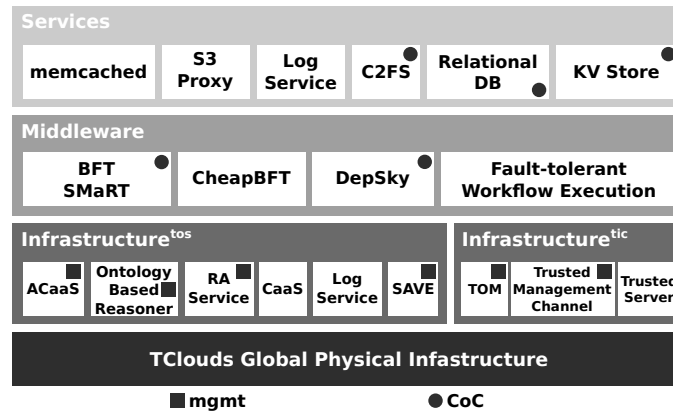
Services

memcached
S3 Proxy
Log Service
C2FS
Relational DB
KV Store

Middleware

BFT SMaRT
CheapBFT
DepSky
Fault-tolerant Workflow Execution

Infrastructure$^{tos}$

ACaaS
Ontology Based Reasoner
RA Service
CaaS
Log Service
SAVE

Infrastructure$^{tic}$

TOM
Trusted Management Channel
Truste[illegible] Serve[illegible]

TClouds Global Physical Infastructure

mgmt
CoC